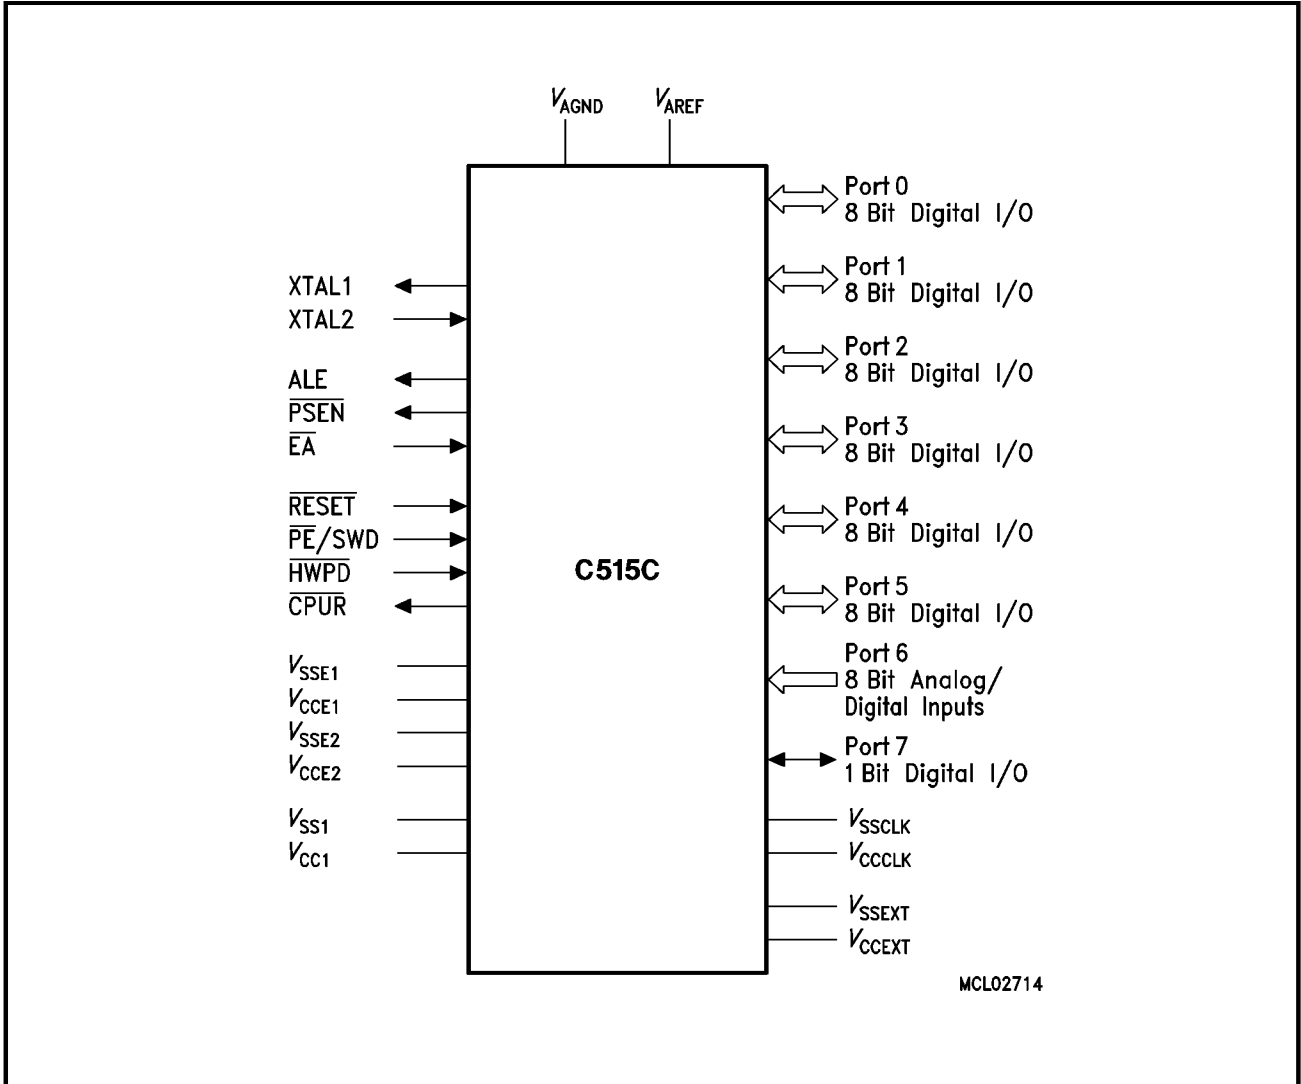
$V_{AGND}$ $V_{AREF}$

Port 0
8 Bit Digital I/O

Port 1
8 Bit Digital I/O

Port 2
8 Bit Digital I/O

Port 3
8 Bit Digital I/O

Port 4
8 Bit Digital I/O

Port 5
8 Bit Digital I/O

Port 6
8 Bit Analog/
Digital Inputs

Port 7
1 Bit Digital I/O

XTAL1
XTAL2

ALE
$\overline{PSEN}$
$\overline{EA}$

$\overline{RESET}$
$\overline{PE}$/SWD
$\overline{HWPD}$
$\overline{CPUR}$

C515C

$V_{SSE1}$
$V_{CCE1}$
$V_{SSE2}$
$V_{CCE2}$

$V_{SS1}$
$V_{CC1}$

$V_{SSCLK}$
$V_{CCCLK}$

$V_{SSEXT}$
$V_{CCEXT}$

MCL02714